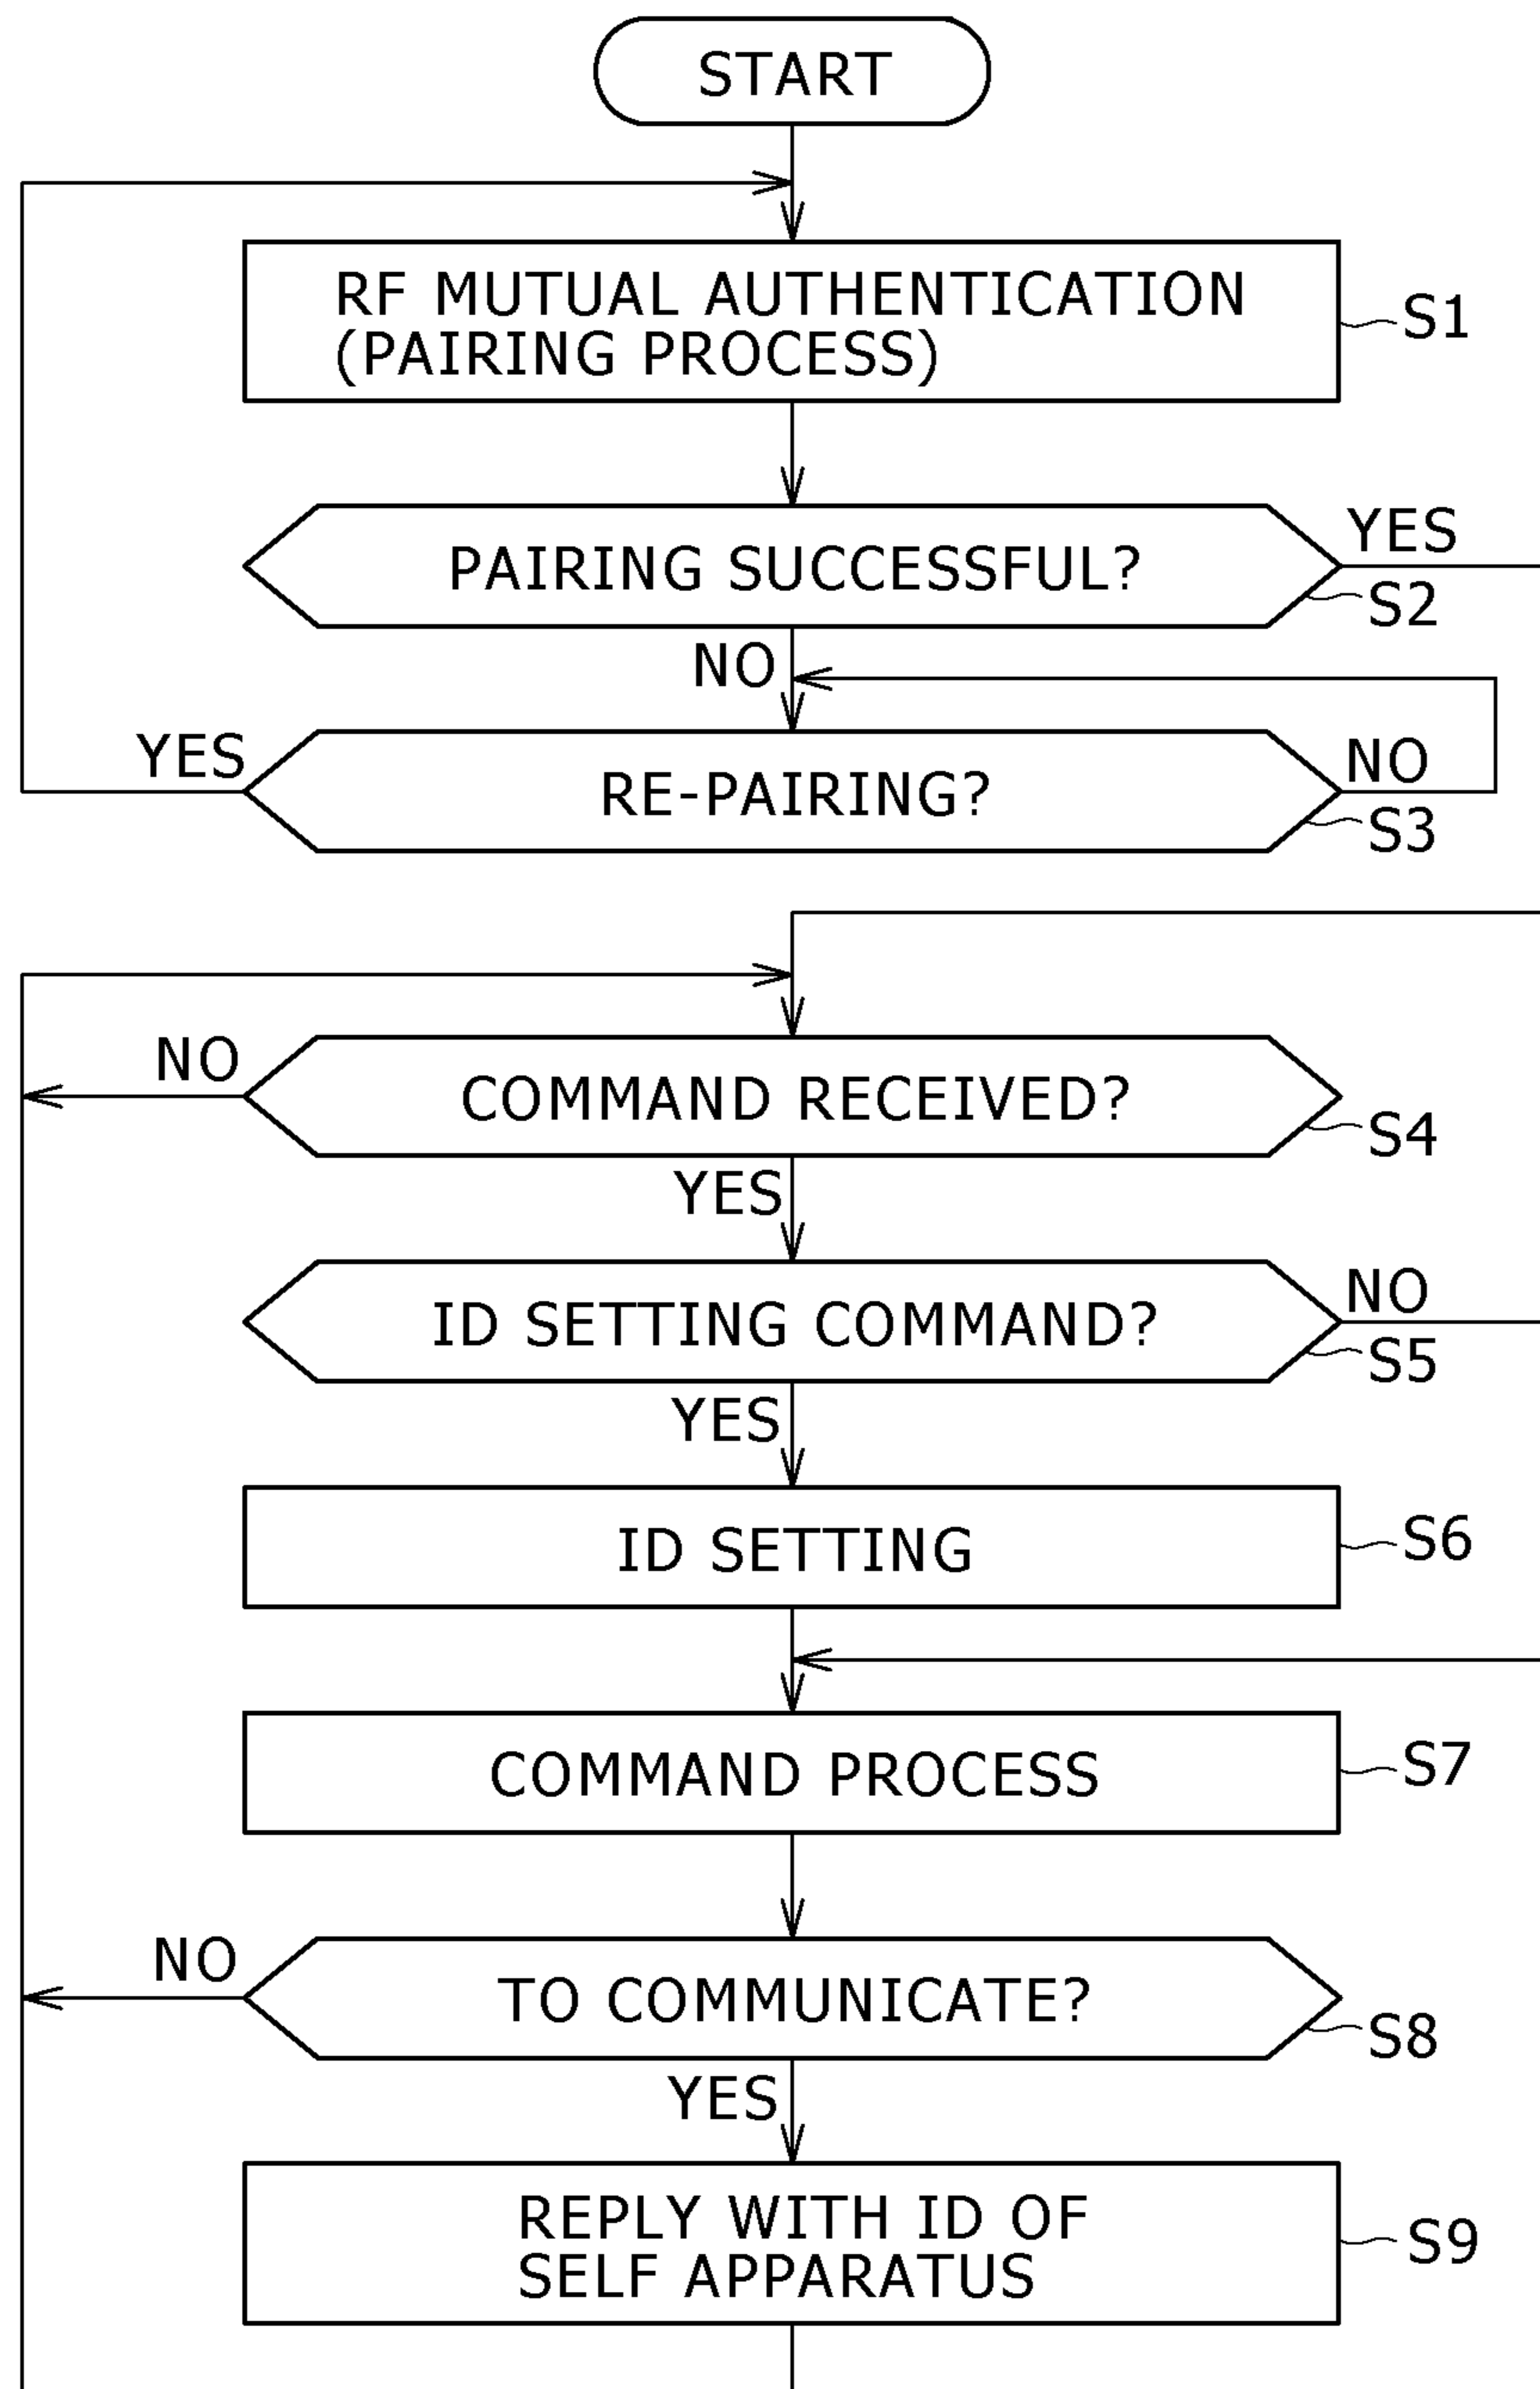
START

RF MUTUAL AUTHENTICATION (PAIRING PROCESS)

S1

PAIRING SUCCESSFUL?

YES

S2

NO

YES

RE-PAIRING?

NO

S3

NO

COMMAND RECEIVED?

S4

YES

ID SETTING COMMAND?

NO

S5

YES

ID SETTING

S6

COMMAND PROCESS

S7

NO

TO COMMUNICATE?

S8

YES

REPLY WITH ID OF SELF APPARATUS

S9